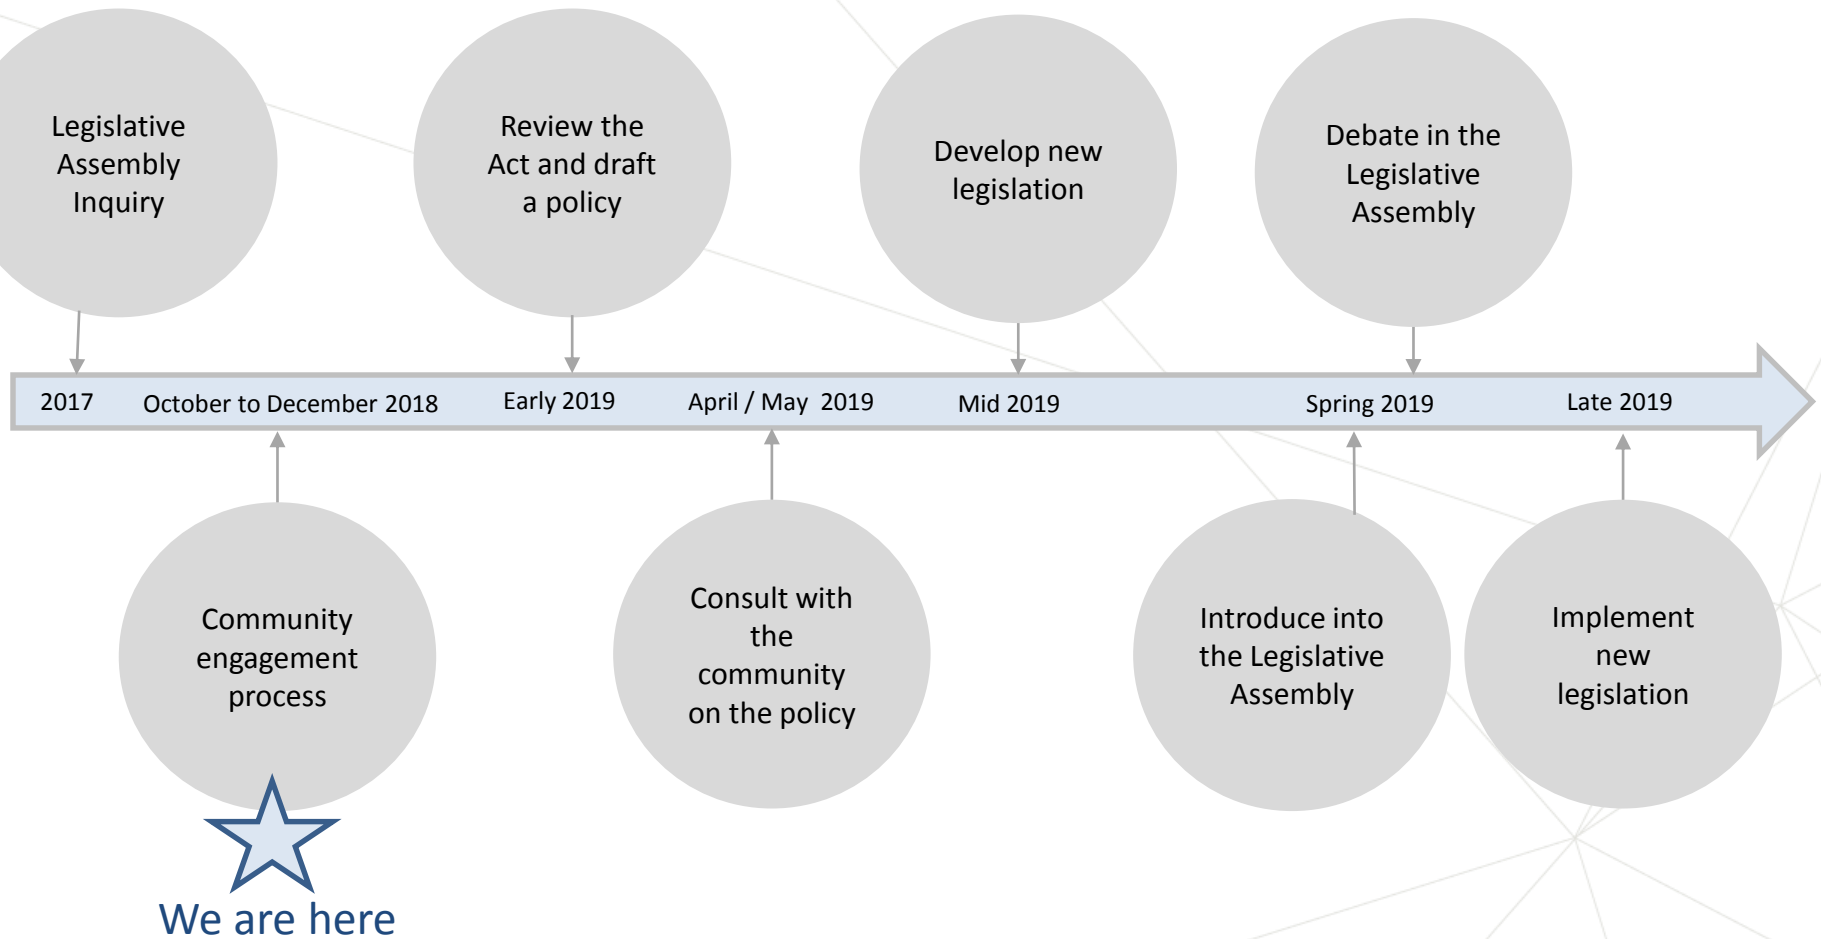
Legislative Assembly Inquiry

Review the Act and draft a policy

Develop new legislation

Debate in the Legislative Assembly

2017 October to December 2018 Early 2019 April / May 2019 Mid 2019 Spring 2019 Late 2019

Community engagement process

Consult with the community on the policy

Introduce into the Legislative Assembly

Implement new legislation

We are here